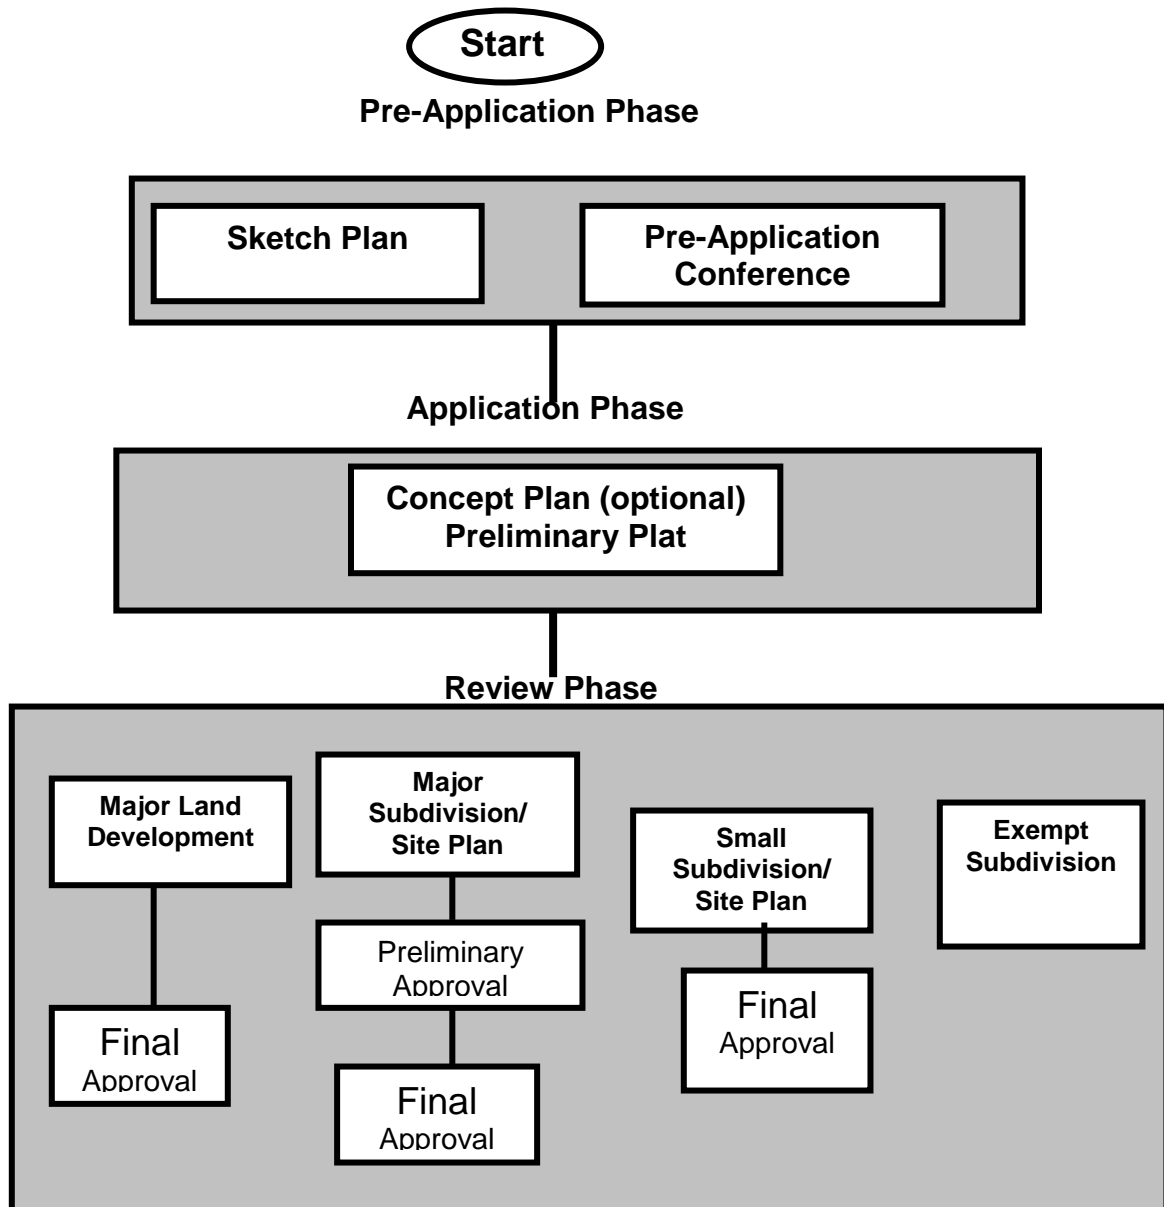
Start

Pre-Application Phase

Sketch Plan

Pre-Application Conference

Application Phase

Concept Plan (optional)
Preliminary Plat

Review Phase

Major Land Development

Final Approval

Major Subdivision/ Site Plan

Preliminary Approval

Final Approval

Small Subdivision/ Site Plan

Final Approval

Exempt Subdivision